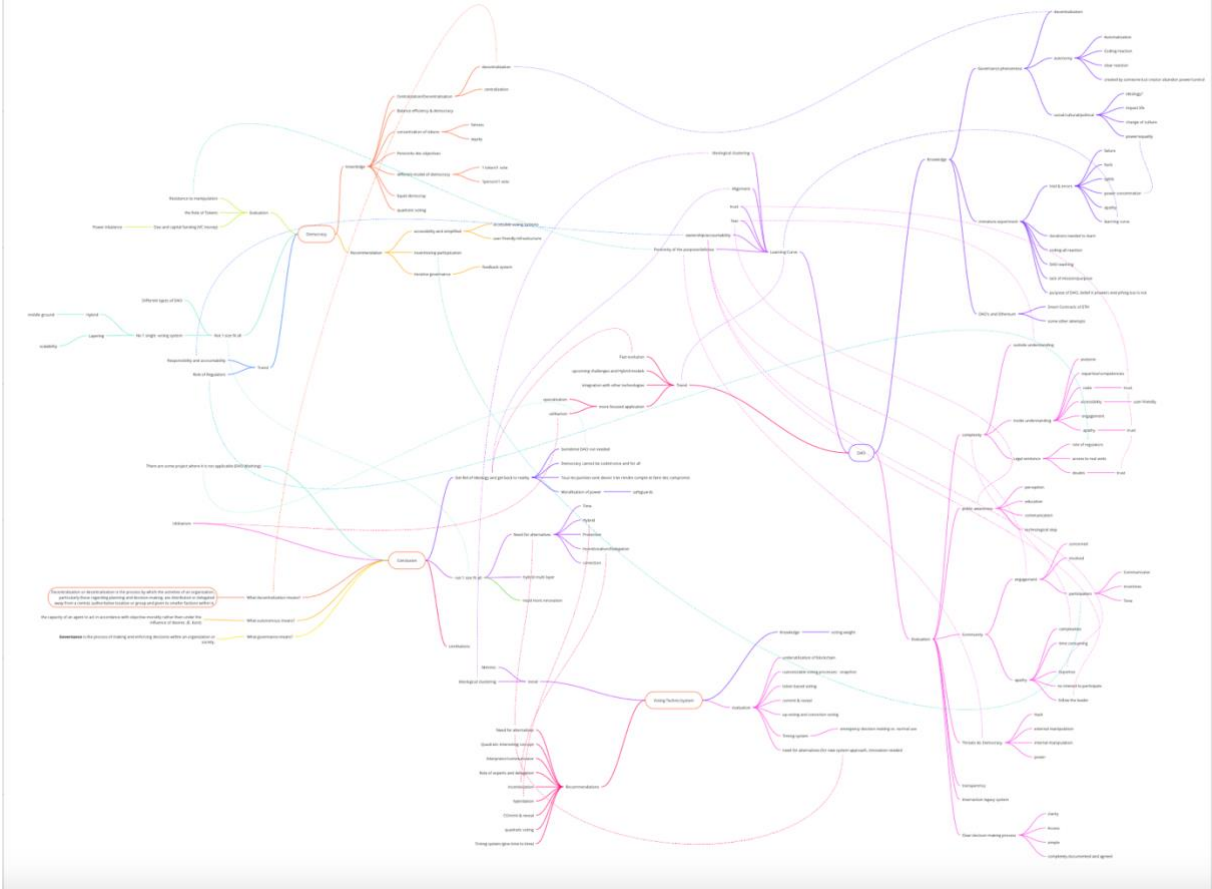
Democracy

Knowledge

Centralization/Decentralization

decentralization

centralization

Balance efficiency & democracy

concentration of tokens

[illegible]

equity

Reconcile diss objectives

different model of democracy

1 token/1 vote

1person/1 vote

liquid democracy

quadratic voting

Recommendation

accessibility and simplified

UI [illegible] voting systems

user friendly infrastructure

incentivizing participation

flexible governance

feedback system

Evaluation

Resistance to manipulation

the Role of Tokens

Easy and capital funding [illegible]

Power Imbalance

Different types of DAO

Not 1 size fit all

No 1 single voting system

middle ground

hybrid

Layering

scalability

Responsibility and accountability

Role of Regulators

Trends

There are some project where it is not applicable DAO ideology

Utilitarism

Conclusion

Decentralization or decentralisation is the process by which the activities of an organization, particularly those regarding planning and decision making, are distributed or delegated away from a central, authoritative location or group and given to smaller factions within it.

What decentralization means?

the capacity of an agent to act in accordance with objective morality rather than under the influence of desires. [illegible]

What autonomous means?

Governance is the process of making and enforcing decisions within an organization or society.

What governance means?

Get Rid of Ideology and get back to reality

Sometimes DAO not needed

Democracy cannot be a coherence and for all

Trust Reciprocities and shared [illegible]

Moralization of power

safeguards

not 1 size fit all

Need for alternatives

Time

Hybrid

Protection

Decentralization/Delegation

correction

hybrid multi layer

need more innovation

Limitations

Fair evaluation

upcoming challenges and hybrid models

Integration with other technologies

more focused application

Trends

specialization

utilitarism

Biological clustering

Alignment

trust

Fear

decentralized accountability

Proximity of the purpose/alliance

Learning Curve

DAOs

Knowledge

Governance phenomena

decentralization

autonomy

decentralization

trading traction

clear traction

created by someone but creator abandon power/control

social-cultural-political

ideology?

impact life

change of culture

power inequality

Literature experiment

both errors

failure

hack

rights

power concentration

quality

learning curve

decisions needed to learn

coding all reaction

DAO exploiting

lack of mission/purpose

purpose of DAOs, belief it propels and philosophy is not

DAOs and Ethereum

Smart Contracts of ETH

some other attempts

Evaluation

complexity

outside understanding

Inside understanding

academic

required competences

tools

trust

accessibility

user friendly

engagement

quality

trust

legal ambience

role of regulators

access to real work

doubts

trust

public awareness

perception

education

communication

technological step

Community

engagement

consensus

involved

participation

Communication

Incentives

Time

quality

complication

time consuming

objective

no interest to participate

follow the leader

Threats to Democracy

hack

external manipulation

internal manipulation

power

transparency

Interaction legacy system

Slow decision making process

clarity

Access

people

complexity documented and agreed

Voting Techno System

Knowledge

voting people

Evaluation

understandable of Blockchain

customizable voting processes - adaptive

token based voting

context & issues

up-voting and conviction voting

Timing system

emergency decision making vs. normal use

need for alternatives (for new system approach, innovation needed)

Trend

Memory

Biological clustering

Recommendations

Need for alternatives

Quadratic interesting concept

Delegation/Liquid democracy

Role of experts and delegation

Incentivization

hybridization

Citizens & mood

quadratic voting

Timing system give time to think